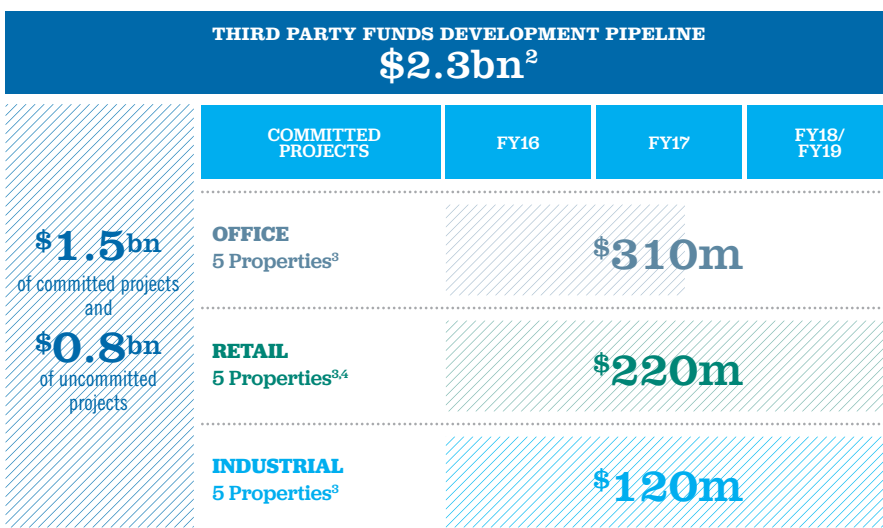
THIRD PARTY FUNDS DEVELOPMENT PIPELINE
$2.3bn^{2}$

$1.5bn of committed projects and $0.8bn of uncommitted projects

| COMMITTED PROJECTS | FY16 | FY17 | FY18/ FY19 |
|---|---|---|---|
| OFFICE 5 Properties$^{3}$ | $310m | | |
| RETAIL 5 Properties$^{3,4}$ | $220m | | |
| INDUSTRIAL 5 Properties$^{3}$ | $120m | | |